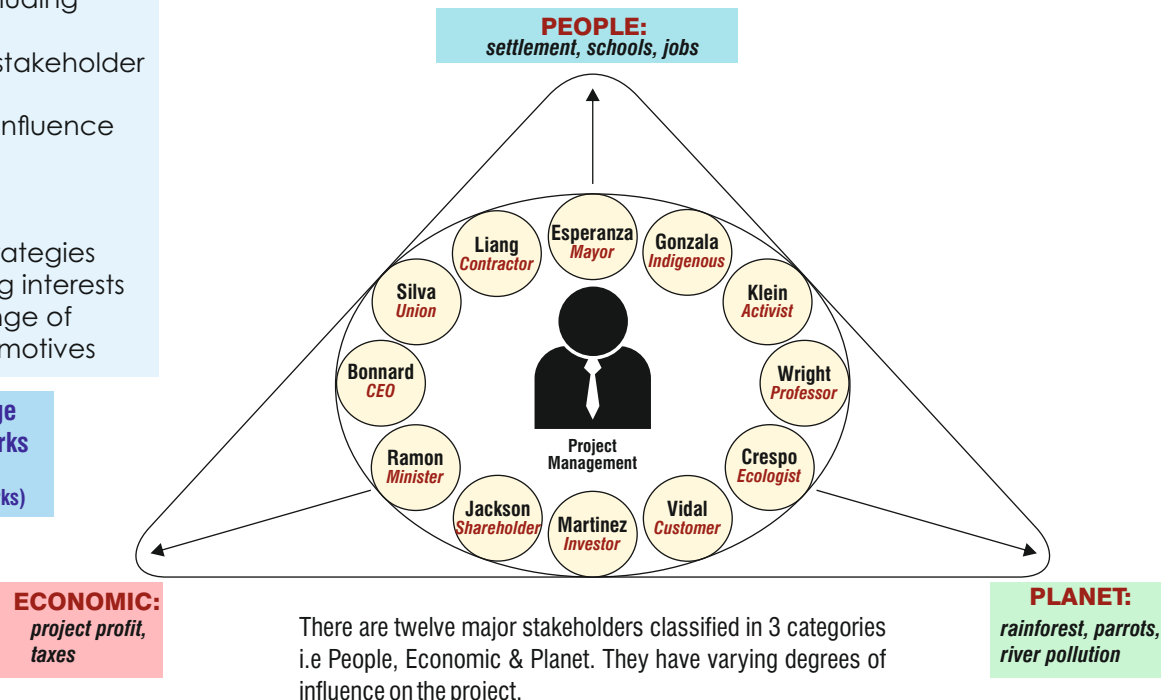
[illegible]uding

stakeholder

nfluence

ategies
g interests
ge of
motives

ge
rks

ks)

PEOPLE:
settlement, schools, jobs

Esperanza
Mayor

Liang
Contractor

Gonzala
Indigenous

Silva
Union

Klein
Activist

Bonnard
CEO

Wright
Professor

Ramon
Minister

Crespo
Ecologist

Jackson
Shareholder

Martinez
Investor

Vidal
Customer

Project
Management

ECONOMIC:
project profit,
taxes

PLANET:
rainforest, parrots,
river pollution

There are twelve major stakeholders classified in 3 categories i.e People, Economic & Planet. They have varying degrees of influence on the project.